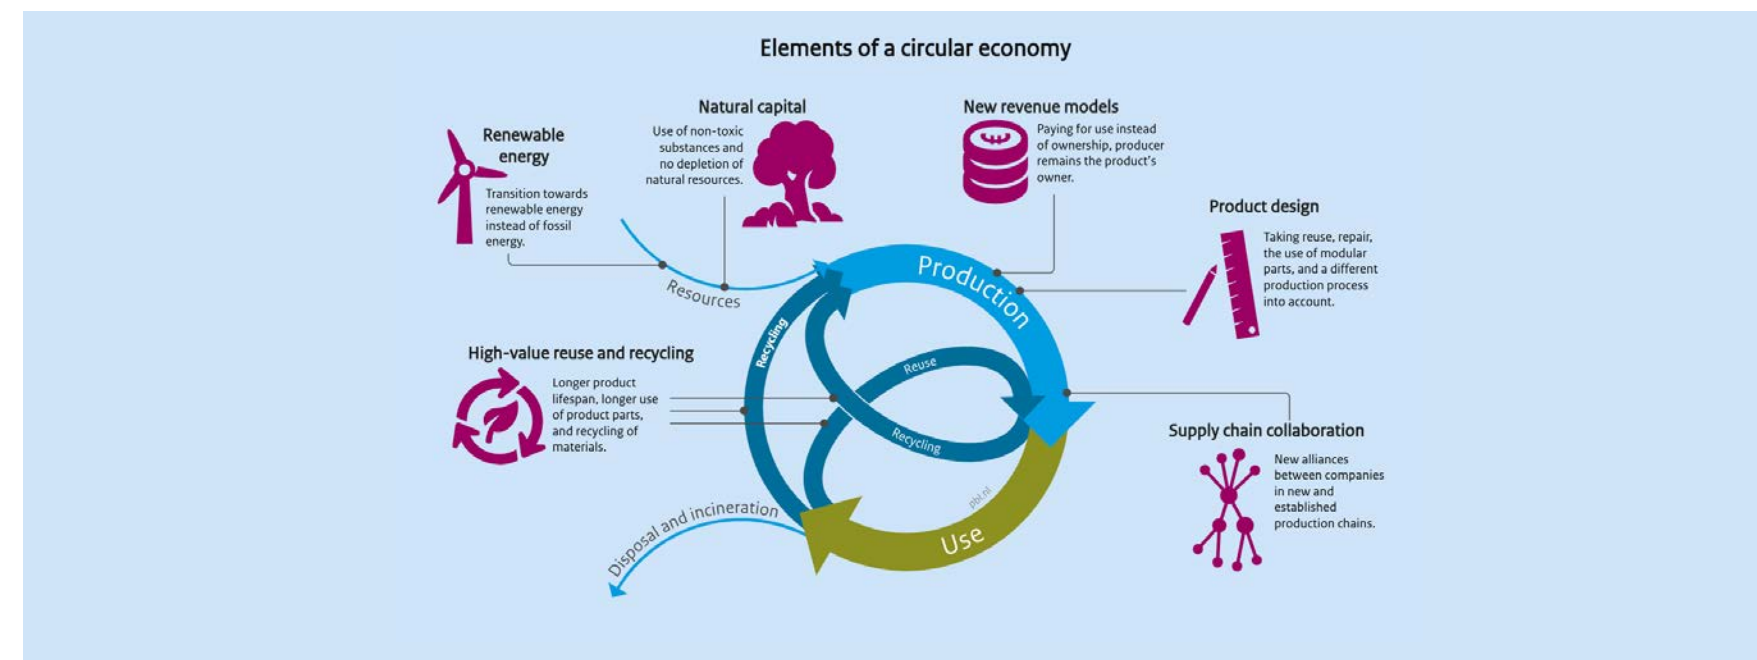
Elements of a circular economy

Renewable energy

Transition towards renewable energy instead of fossil energy.

Natural capital

Use of non-toxic substances and no depletion of natural resources.

New revenue models

Paying for use instead of ownership, producer remains the product's owner.

Product design

Taking reuse, repair, the use of modular parts, and a different production process into account.

High-value reuse and recycling

Longer product lifespan, longer use of product parts, and recycling of materials.

Supply chain collaboration

New alliances between companies in new and established production chains.

Resources

Production

Recycling

Reuse

Recycling

Use

pbl.nl

Disposal and incineration